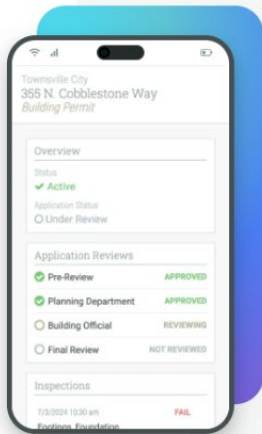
Townsville City
355 N. Cobblestone Way
Building Permit

Overview

Status
Active

Application Status
Under Review

Application Reviews

Pre-Review APPROVED
Planning Department APPROVED
Building Official REVIEWING
Final Review NOT REVIEWED

Inspections

7/3/2024 10:30 am FAIL
Footings, Foundation